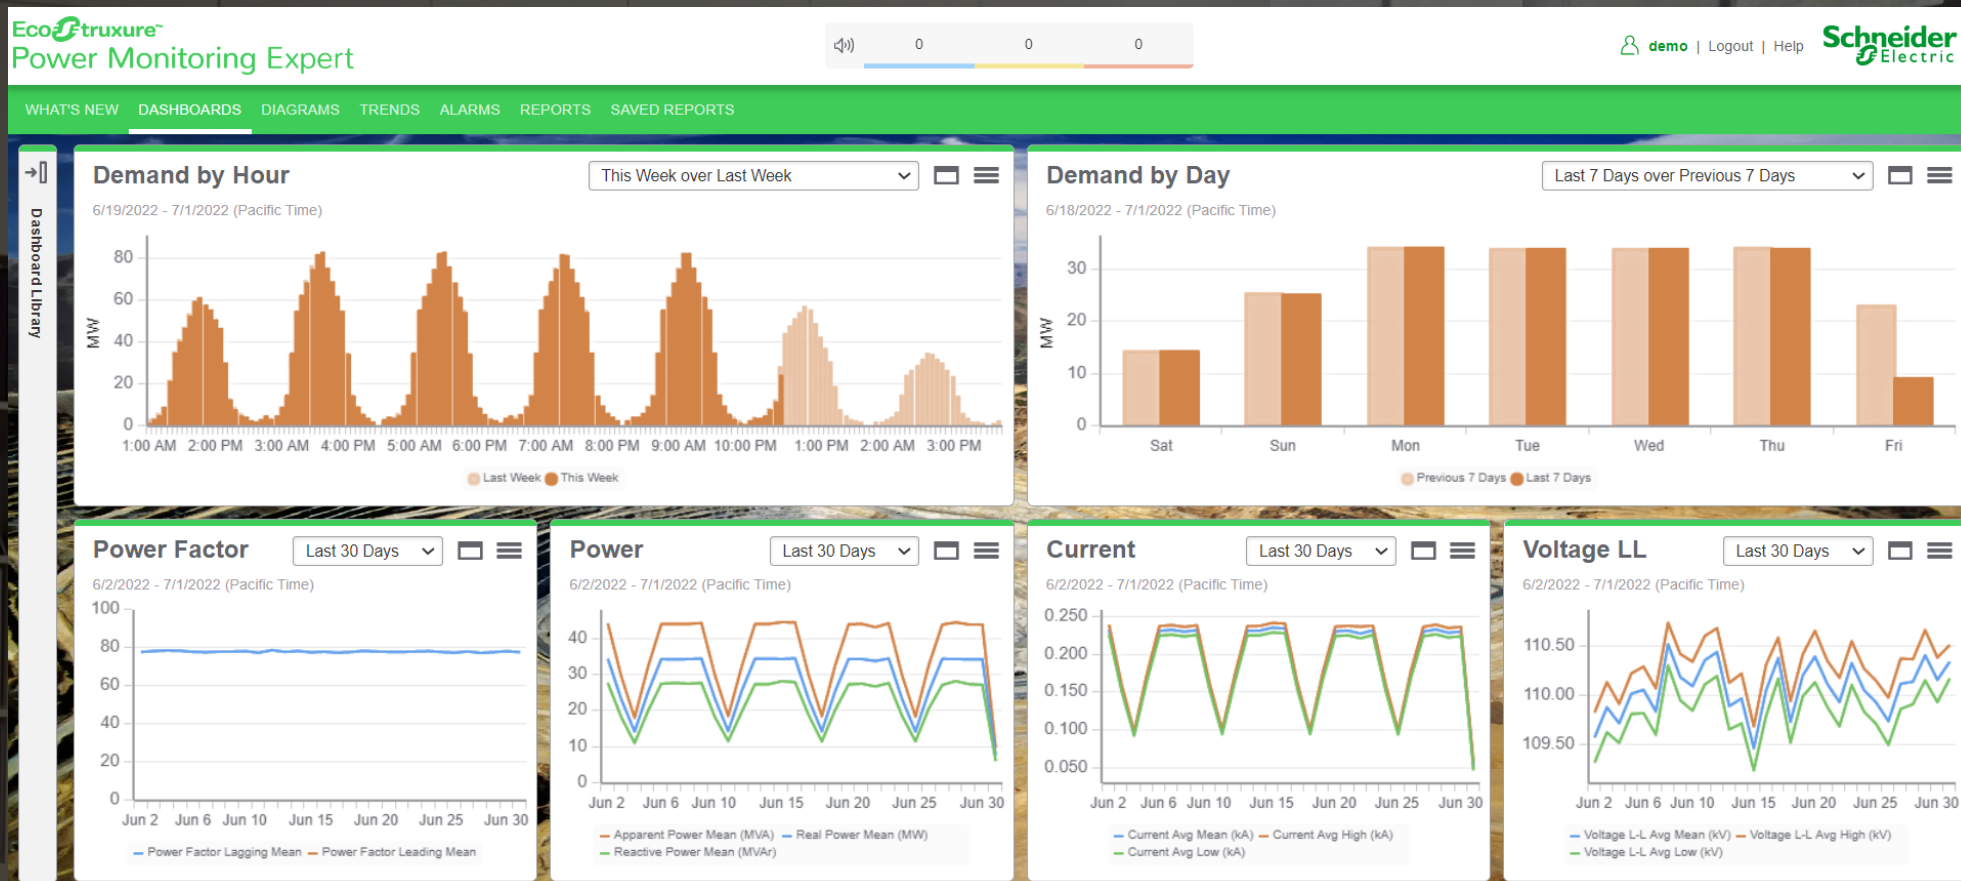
EcoStruxure™
Power Monitoring Expert

0 0 0

demo | Logout | Help

Schneider Electric

WHAT'S NEW DASHBOARDS DIAGRAMS TRENDS ALARMS REPORTS SAVED REPORTS

Dashboard Library

Demand by Hour

This Week over Last Week

6/19/2022 - 7/1/2022 (Pacific Time)

MW

80
60
40
20
0

1:00 AM 2:00 PM 3:00 AM 4:00 PM 5:00 AM 6:00 PM 7:00 AM 8:00 PM 9:00 AM 10:00 PM 1:00 PM 2:00 AM 3:00 PM

Last Week This Week

Demand by Day

Last 7 Days over Previous 7 Days

6/18/2022 - 7/1/2022 (Pacific Time)

MW

30
20
10
0

Sat Sun Mon Tue Wed Thu Fri

Previous 7 Days Last 7 Days

Power Factor

Last 30 Days

6/2/2022 - 7/1/2022 (Pacific Time)

100
80
60
40
20
0

Jun 2 Jun 6 Jun 10 Jun 15 Jun 20 Jun 25 Jun 30

Power Factor Lagging Mean Power Factor Leading Mean

Power

Last 30 Days

6/2/2022 - 7/1/2022 (Pacific Time)

40
30
20
10
0

Jun 2 Jun 6 Jun 10 Jun 15 Jun 20 Jun 25 Jun 30

Apparent Power Mean (MVA) Real Power Mean (MW)
Reactive Power Mean (MVAr)

Current

Last 30 Days

6/2/2022 - 7/1/2022 (Pacific Time)

0.250
0.200
0.150
0.100
0.050

Jun 2 Jun 6 Jun 10 Jun 15 Jun 20 Jun 25 Jun 30

Current Avg Mean (kA) Current Avg High (kA)
Current Avg Low (kA)

Voltage LL

Last 30 Days

6/2/2022 - 7/1/2022 (Pacific Time)

110.50
110.00
109.50

Jun 2 Jun 6 Jun 10 Jun 15 Jun 20 Jun 25 Jun 30

Voltage L-L Avg Mean (kV) Voltage L-L Avg High (kV)
Voltage L-L Avg Low (kV)